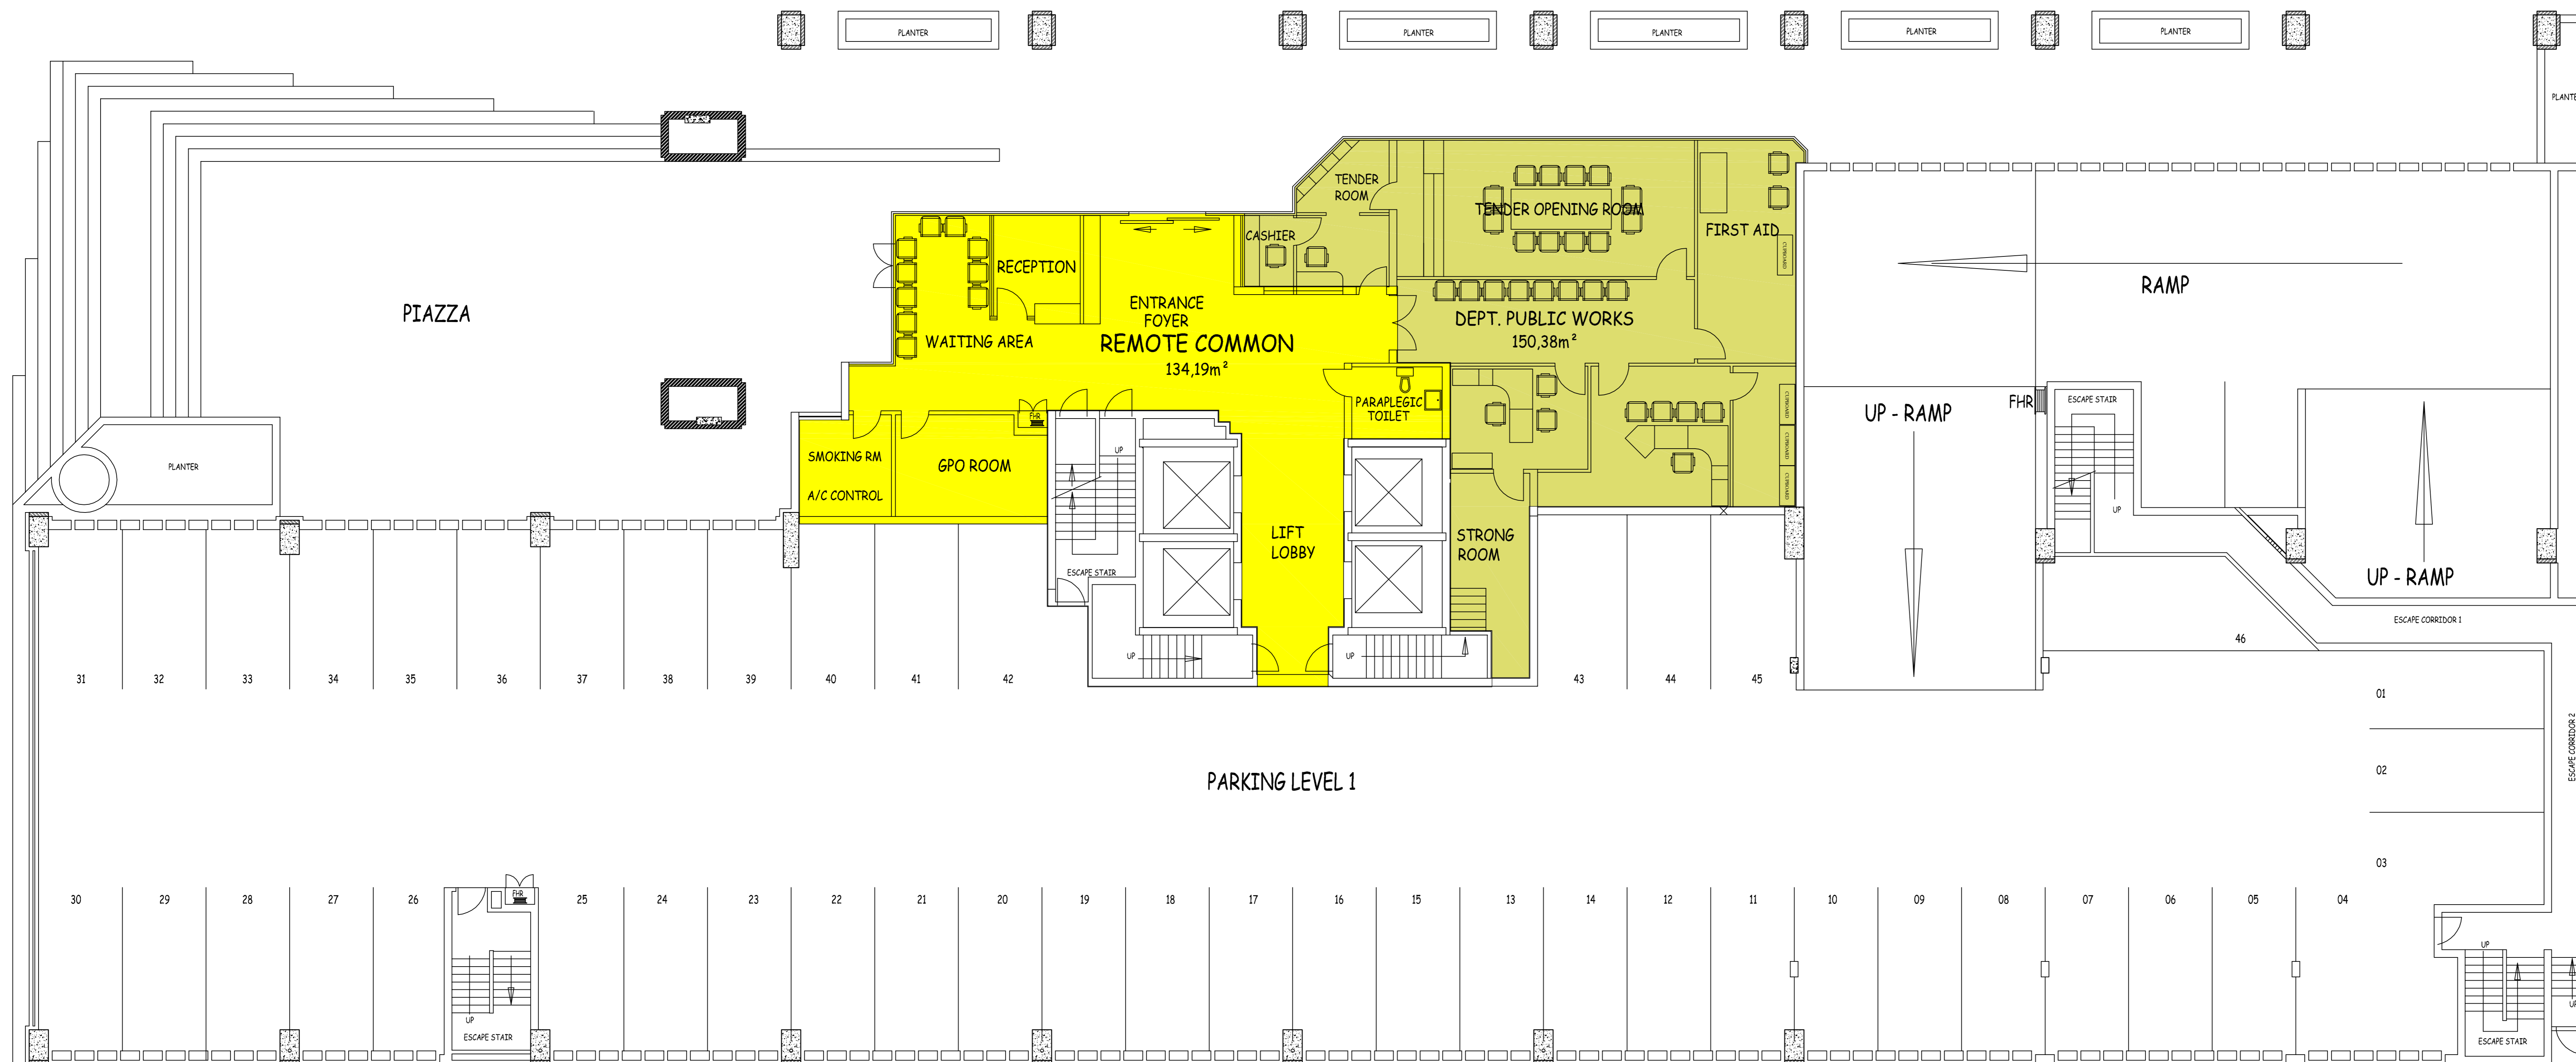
PLANTER PLANTER PLANTER PLANTER PLANTER

PLANTE

PIAZZA

PLANTER

TENDER ROOM

CASHIER

TENDER OPENING ROOM

FIRST AID

CUPBOARD

RAMP

RECEPTION

ENTRANCE FOYER

WAITING AREA

REMOTE COMMON
134,19m²

DEPT. PUBLIC WORKS
150,38m²

PARAPLEGIC TOILET

FHR

CUPBOARD
CUPBOARD
CUPBOARD

UP - RAMP

FHR

ESCAPE STAIR

SMOKING RM

A/C CONTROL

GPO ROOM

UP

LIFT LOBBY

STRONG ROOM

UP

UP - RAMP

ESCAPE STAIR

ESCAPE CORRIDOR 1

UP

UP

46

31 32 33 34 35 36 37 38 39 40 41 42 43 44 45

01

02

03

ESCAPE CORRIDOR 2

PARKING LEVEL 1

FHR

30 29 28 27 26 25 24 23 22 21 20 19 18 17 16 15 13 14 12 11 10 09 08 07 06 05 04

UP
ESCAPE STAIR

UP

ESCAPE STAIR